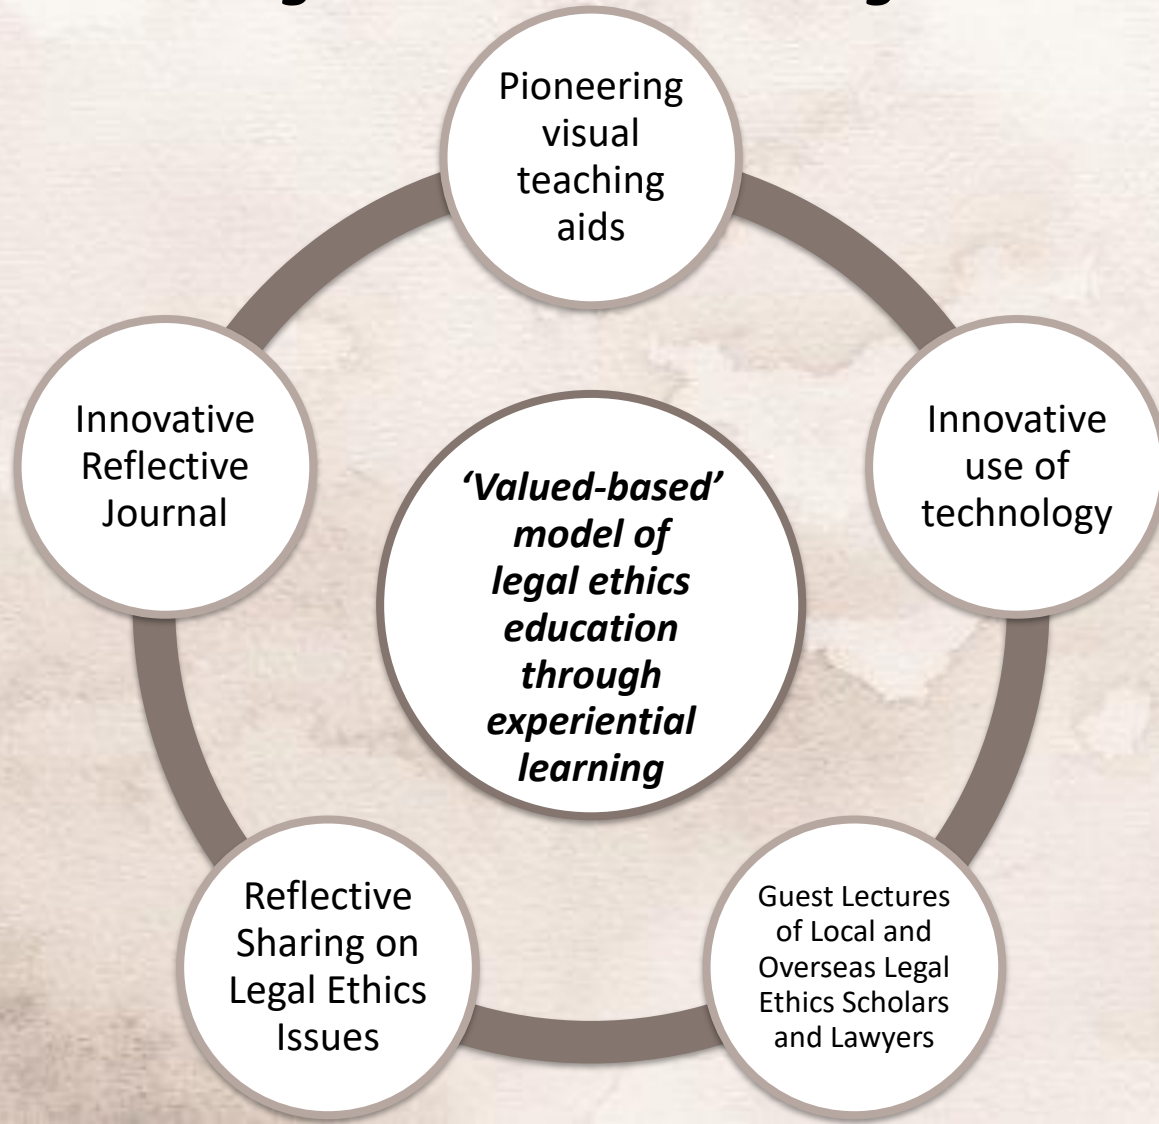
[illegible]

‘Valued-based’ model of legal ethics education through experiential learning

Pioneering visual teaching aids

Innovative use of technology

Guest Lectures of Local and Overseas Legal Ethics Scholars and Lawyers

Reflective Sharing on Legal Ethics Issues

Innovative Reflective Journal